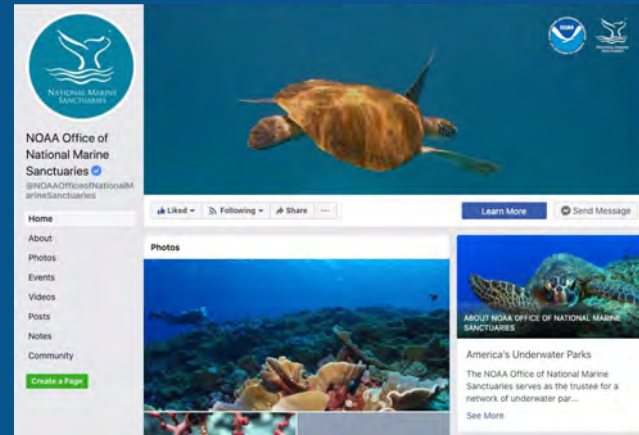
NATIONAL MARINE SANCTUARIES

NOAA Office of National Marine Sanctuaries

@NOAAOfficeofNationalMarineSanctuaries

Home
About
Photos
Events
Videos
Posts
Notes
Community

Create a Page

Liked
Following
Share
...

Learn More

Send Message

Photos

ABOUT NOAA OFFICE OF NATIONAL MARINE SANCTUARIES

America's Underwater Parks

The NOAA Office of National Marine Sanctuaries serves as the trustee for a network of underwater par...

See More